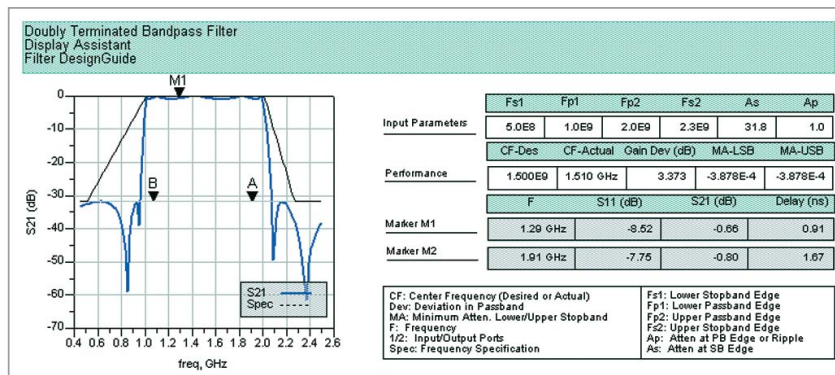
Doubly Terminated Bandpass Filter
Display Assistant
Filter DesignGuide

M1
B
A

0
-10
-20
-30
-40
-50
-60
-70

S21 (dB)

0.4 0.6 0.8 1.0 1.2 1.4 1.6 1.8 2.0 2.2 2.4 2.6

freq, GHz

S21
Spec

| | Fs1 | Fp1 | Fp2 | Fs2 | As | Ap |
|---|---|---|---|---|---|---|
| Input Parameters | 5.0E8 | 1.0E9 | 2.0E9 | 2.3E9 | 31.8 | 1.0 |
| | CF-Des | CF-Actual | Gain Dev (dB) | MA-LSB | MA-USB | |
| Performance | 1.500E9 | 1.510 GHz | 3.373 | -3.878E-4 | -3.878E-4 | |
| | F | S11 (dB) | S21 (dB) | Delay (ns) | | |
| Marker M1 | 1.29 GHz | -8.52 | -0.66 | 0.91 | | |
| Marker M2 | 1.91 GHz | -7.75 | -0.80 | 1.67 | | |

CF: Center Frequency (Desired or Actual)
Dev: Deviation in Passband
MA: Minimum Atten. Lower/Upper Stopband
F: Frequency
1/2: Input/Output Ports
Spec: Frequency Specification

Fs1: Lower Stopband Edge
Fp1: Lower Passband Edge
Fp2: Upper Passband Edge
Fs2: Upper Stopband Edge
Ap: Atten at PB Edge or Ripple
As: Atten at SB Edge